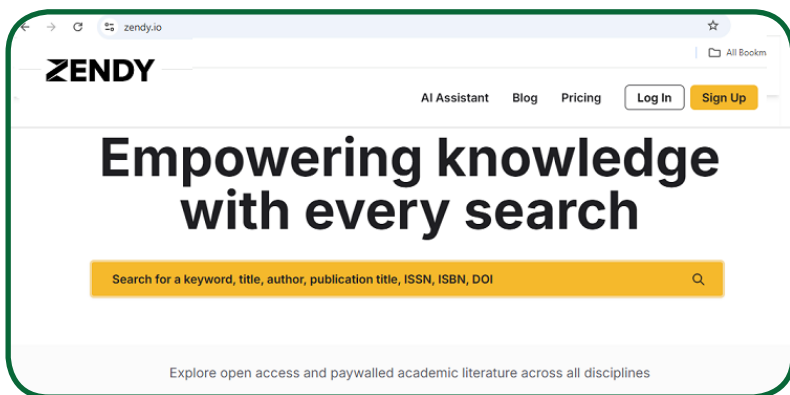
zendy.io

All Bookm

ZENDY

AI Assistant Blog Pricing Log In Sign Up

Empowering knowledge with every search

Search for a keyword, title, author, publication title, ISSN, ISBN, DOI

Explore open access and paywalled academic literature across all disciplines